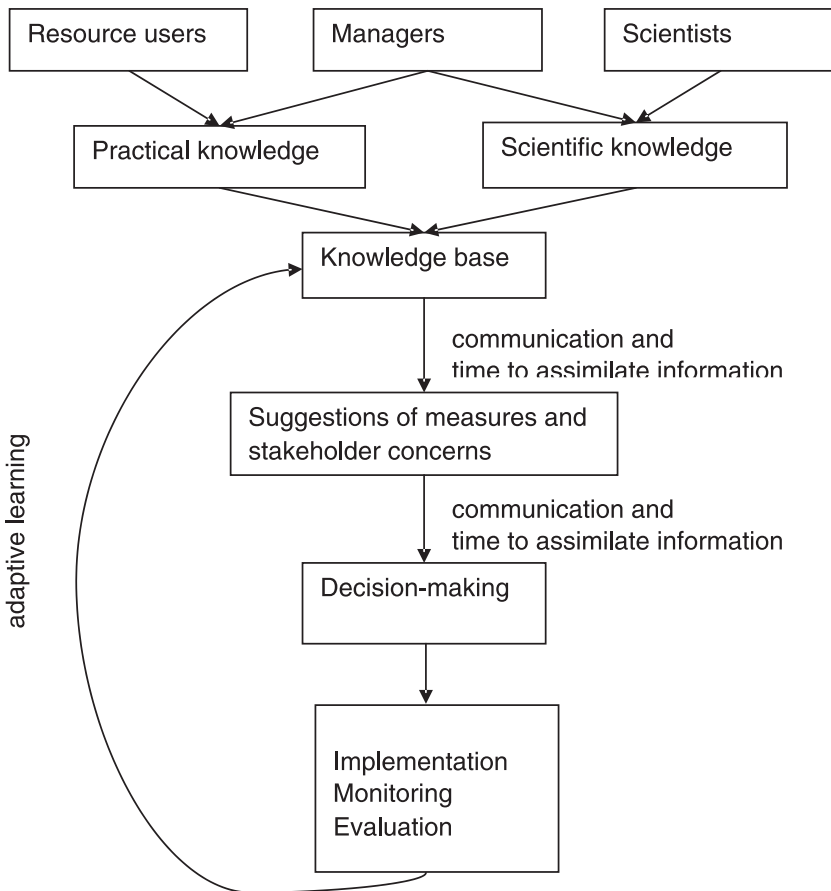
Resource users

Managers

Scientists

Practical knowledge

Scientific knowledge

Knowledge base

communication and time to assimilate information

Suggestions of measures and stakeholder concerns

communication and time to assimilate information

Decision-making

Implementation
Monitoring
Evaluation

adaptive learning